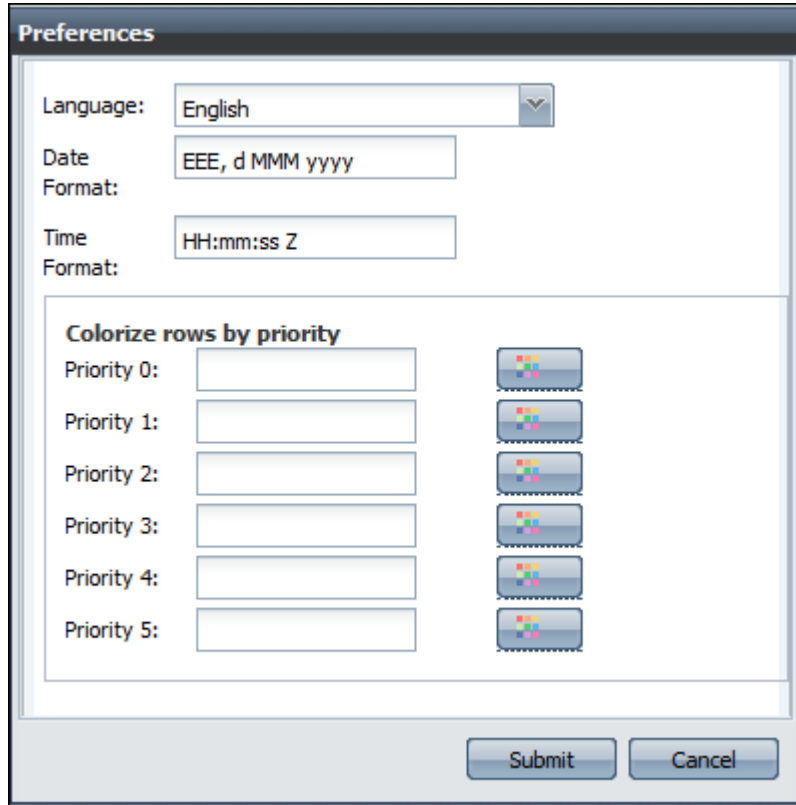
Preferences

Language: English

Date Format: EEE, d MMM yyyy

Time Format: HH:mm:ss Z

Colorize rows by priority

Priority 0:

Priority 1:

Priority 2:

Priority 3:

Priority 4:

Priority 5:

Submit Cancel